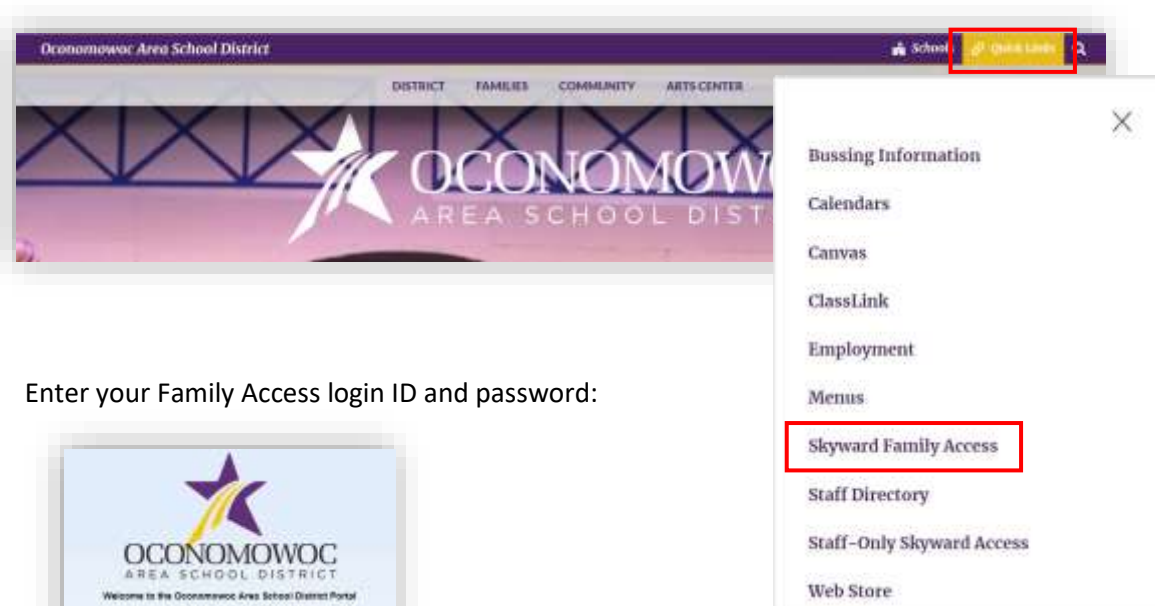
Oconomowoc Area School District

Schools Quick Links

DISTRICT FAMILIES COMMUNITY ARTS CENTER

OCONOMOWO
AREA SCHOOL DIST

Bussing Information

Calendars

Canvas

ClassLink

Employment

Menus

Skyward Family Access

Staff Directory

Staff-Only Skyward Access

Web Store

Enter your Family Access login ID and password:

OCONOMOWOC
AREA SCHOOL DISTRICT
Welcome to the Oconomowoc Area School District Portal